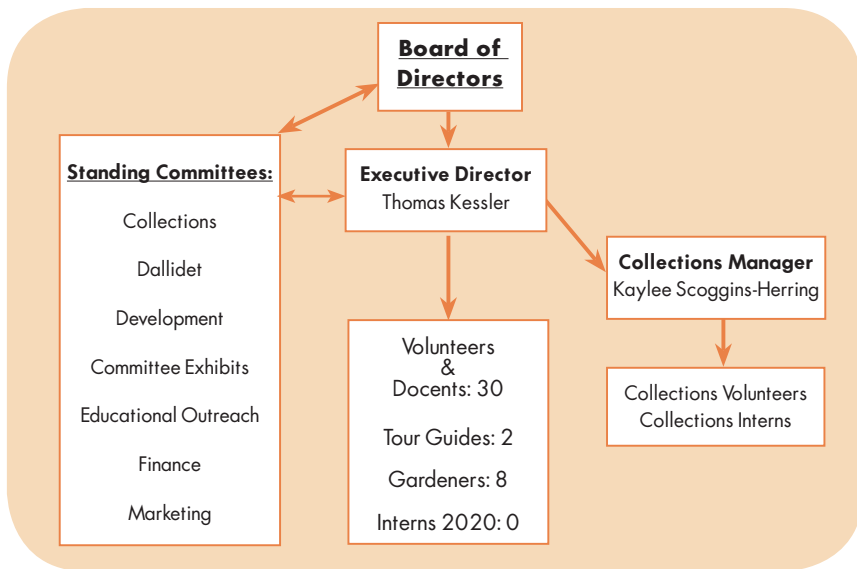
Board of Directors

Standing Committees:

Collections

Dallidet

Development

Committee Exhibits

Educational Outreach

Finance

Marketing

Executive Director
Thomas Kessler

Volunteers & Docents: 30

Tour Guides: 2

Gardeners: 8

Interns 2020: 0

Collections Manager
Kaylee Scoggins-Herring

Collections Volunteers
Collections Interns